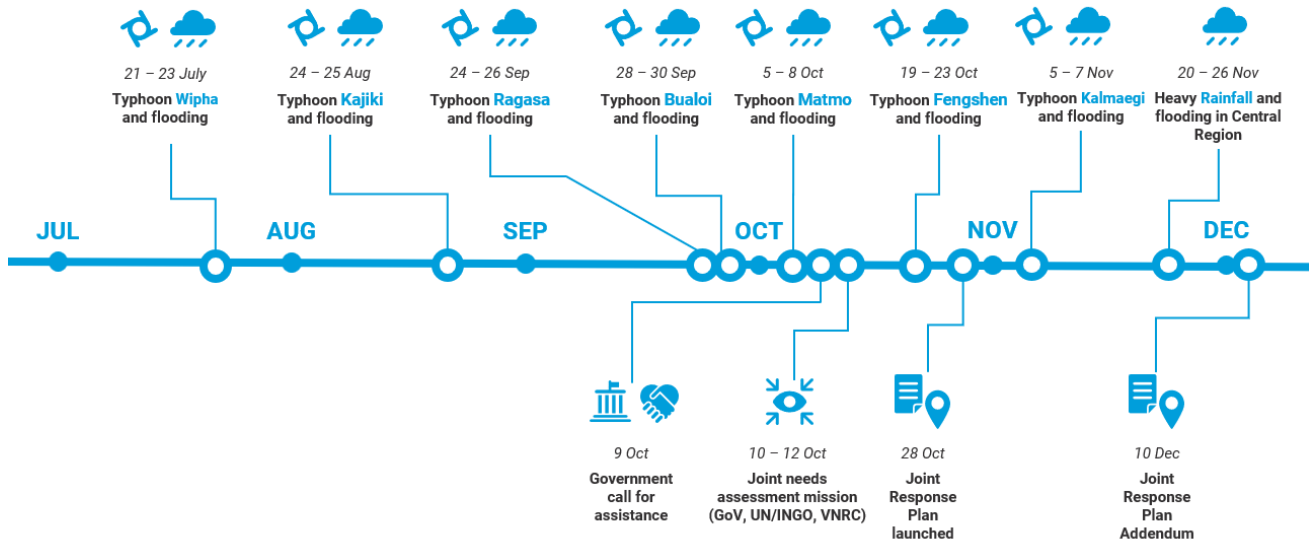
21 – 23 July
Typhoon Wipha and flooding

24 – 25 Aug
Typhoon Kajiki and flooding

24 – 26 Sep
Typhoon Ragasa and flooding

28 – 30 Sep
Typhoon Bualoi and flooding

5 – 8 Oct
Typhoon Matmo and flooding

19 – 23 Oct
Typhoon Fengshen and flooding

5 – 7 Nov
Typhoon Kalmaegi and flooding

20 – 26 Nov
Heavy Rainfall and flooding in Central Region

JUL
AUG
SEP
OCT
NOV
DEC

9 Oct
Government call for assistance

10 – 12 Oct
Joint needs assessment mission (GoV, UN/INGO, VNRC)

28 Oct
Joint Response Plan launched

10 Dec
Joint Response Plan Addendum